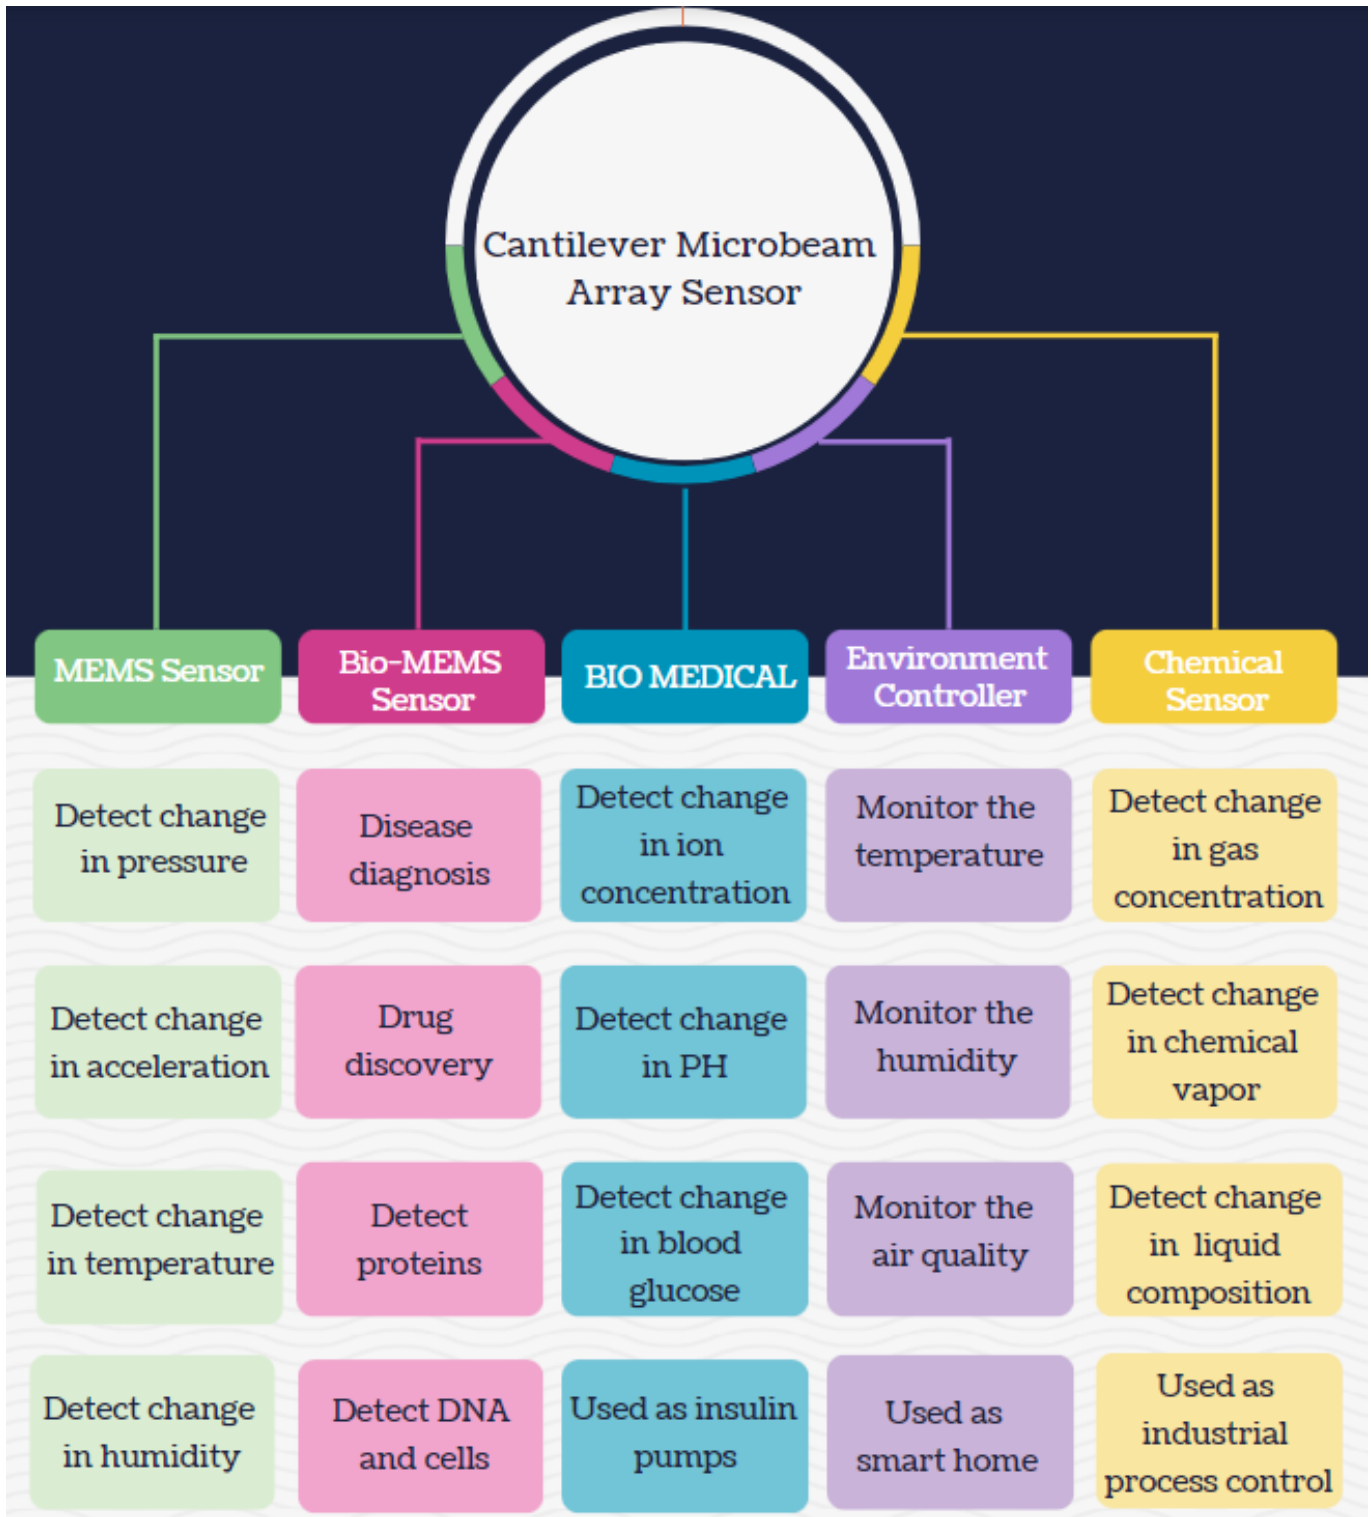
Cantilever Microbeam Array Sensor

| MEMS Sensor | Bio-MEMS Sensor | BIO MEDICAL | Environment Controller | Chemical Sensor |
|---|---|---|---|---|
| Detect change in pressure | Disease diagnosis | Detect change in ion concentration | Monitor the temperature | Detect change in gas concentration |
| Detect change in acceleration | Drug discovery | Detect change in PH | Monitor the humidity | Detect change in chemical vapor |
| Detect change in temperature | Detect proteins | Detect change in blood glucose | Monitor the air quality | Detect change in liquid composition |
| Detect change in humidity | Detect DNA and cells | Used as insulin pumps | Used as smart home | Used as industrial process control |